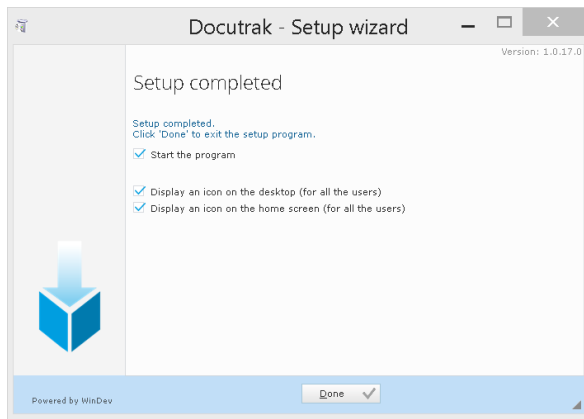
Docutrak - Setup wizard

Version: 1.0.17.0

Setup completed

Setup completed.
Click 'Done' to exit the setup program.

Start the program

Display an icon on the desktop (for all the users)

Display an icon on the home screen (for all the users)

Powered by WinDev

Done